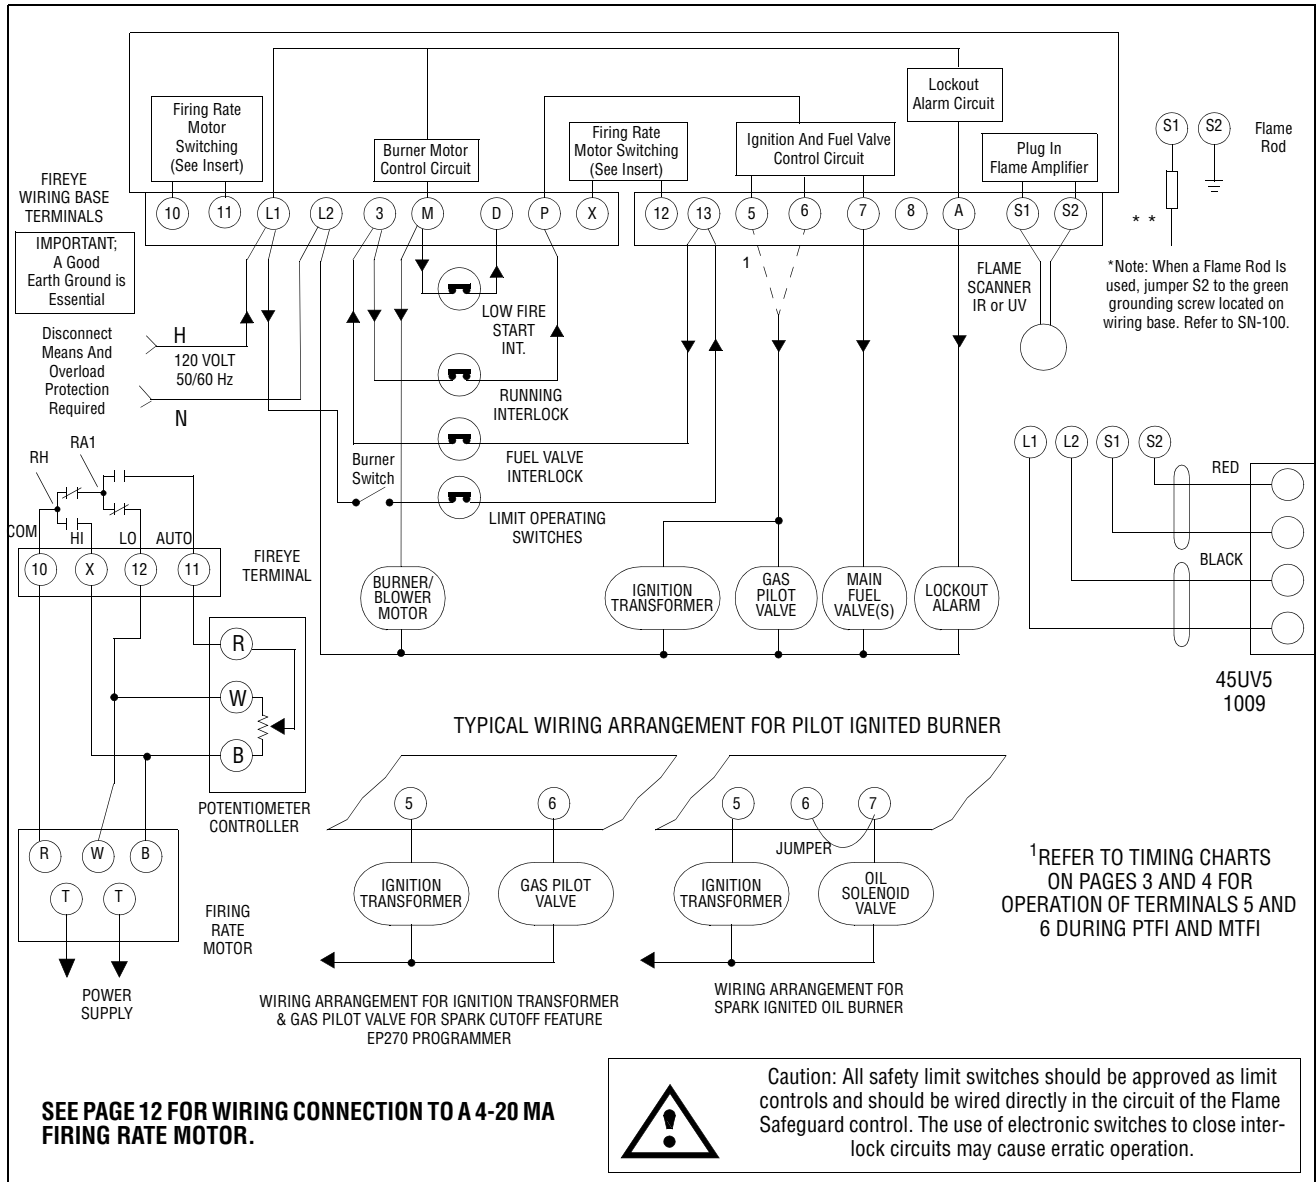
Firing Rate Motor Switching (See Insert)

Burner Motor Control Circuit

Firing Rate Motor Switching (See Insert)

Lockout Alarm Circuit

Ignition And Fuel Valve Control Circuit

Plug In Flame Amplifier

S1 S2 Flame Rod

FIREYE WIRING BASE TERMINALS

10 11 L1 L2 3 M D P X 12 13 5 6 7 8 A S1 S2

IMPORTANT; A Good Earth Ground is Essential

* *

*Note: When a Flame Rod Is used, jumper S2 to the green grounding screw located on wiring base. Refer to SN-100.

1

FLAME SCANNER IR or UV

Disconnect Means And Overload Protection Required

H

120 VOLT 50/60 Hz

N

LOW FIRE START INT.

RUNNING INTERLOCK

FUEL VALVE INTERLOCK

Burner Switch

LIMIT OPERATING SWITCHES

RH

RA1

COM HI LO AUTO

10 X 12 11

FIREYE TERMINAL

BURNER/ BLOWER MOTOR

IGNITION TRANSFORMER

GAS PILOT VALVE

MAIN FUEL VALVE(S)

LOCKOUT ALARM

L1 L2 S1 S2

RED

BLACK

45UV5 1009

R

W

B

POTENTIOMETER CONTROLLER

TYPICAL WIRING ARRANGEMENT FOR PILOT IGNITED BURNER

5 6

IGNITION TRANSFORMER

GAS PILOT VALVE

5 6 7

JUMPER

IGNITION TRANSFORMER

OIL SOLENOID VALVE

$^1$REFER TO TIMING CHARTS ON PAGES 3 AND 4 FOR OPERATION OF TERMINALS 5 AND 6 DURING PTFI AND MTFI

R W B

T T

FIRING RATE MOTOR

POWER SUPPLY

WIRING ARRANGEMENT FOR IGNITION TRANSFORMER & GAS PILOT VALVE FOR SPARK CUTOFF FEATURE EP270 PROGRAMMER

WIRING ARRANGEMENT FOR SPARK IGNITED OIL BURNER

SEE PAGE 12 FOR WIRING CONNECTION TO A 4-20 MA FIRING RATE MOTOR.

Caution: All safety limit switches should be approved as limit controls and should be wired directly in the circuit of the Flame Safeguard control. The use of electronic switches to close interlock circuits may cause erratic operation.